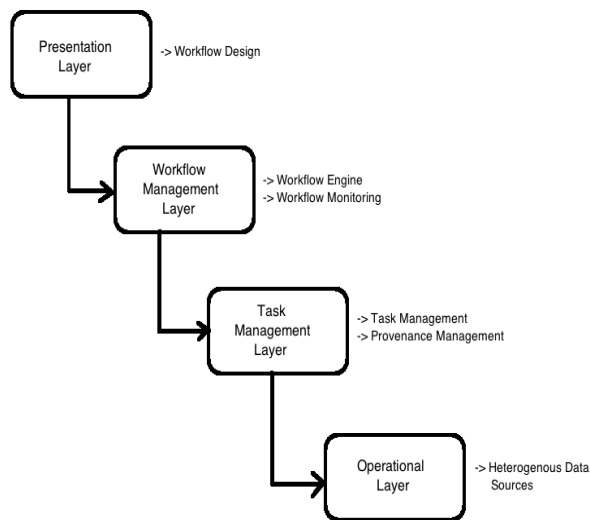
Presentation Layer

-> Workflow Design

Workflow Management Layer

-> Workflow Engine
-> Workflow Monitoring

Task Management Layer

-> Task Management
-> Provenance Management

Operational Layer

-> Heterogenous Data Sources